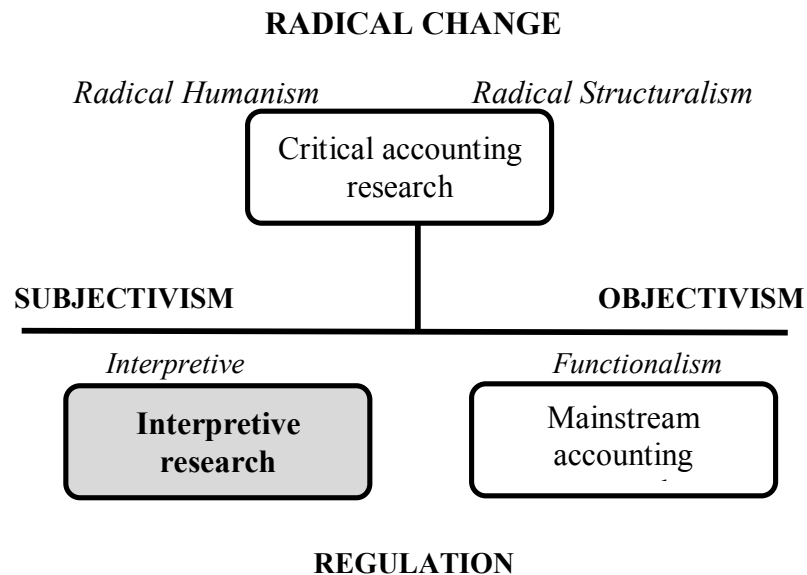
RADICAL CHANGE

Radical Humanism

Radical Structuralism

Critical accounting research

SUBJECTIVISM

OBJECTIVISM

Interpretive

Functionalism

Interpretive research

Mainstream accounting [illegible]

REGULATION